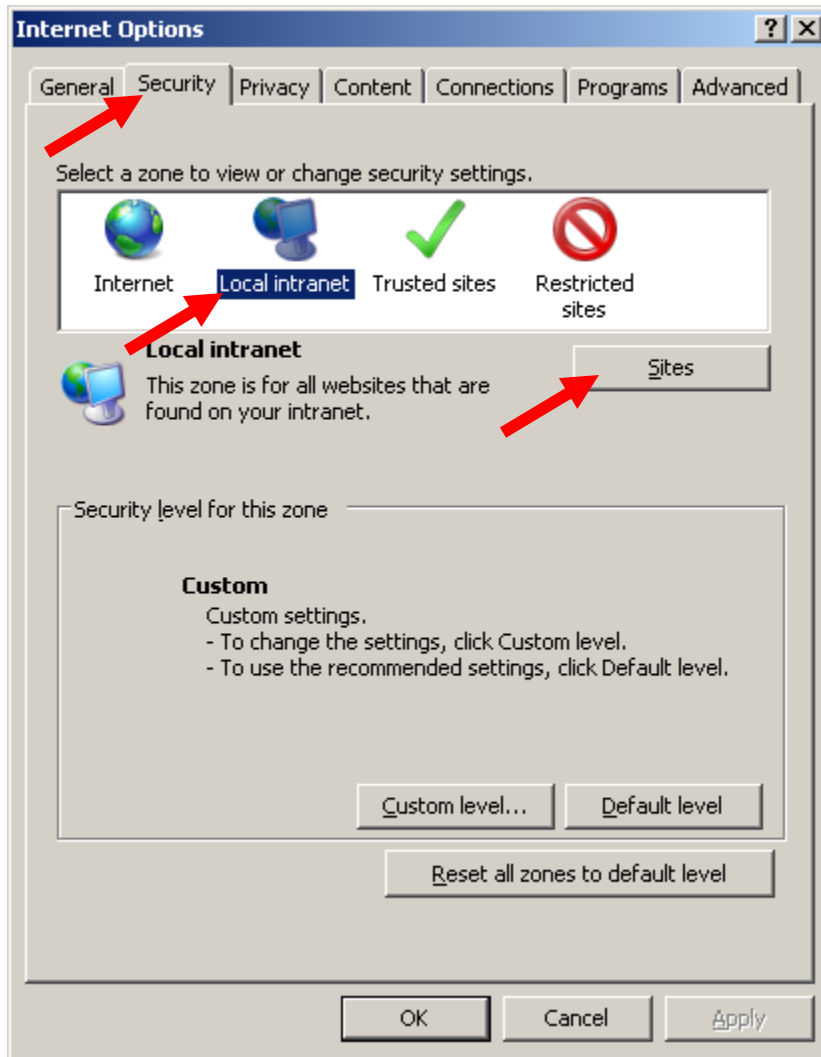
Internet Options
?
X
General
Security
Privacy
Content
Connections
Programs
Advanced

Select a zone to view or change security settings.

Internet
Local intranet
Trusted sites
Restricted sites

Local intranet
This zone is for all websites that are found on your intranet.

Sites

Security level for this zone

Custom
Custom settings.
- To change the settings, click Custom level.
- To use the recommended settings, click Default level.

Custom level...
Default level

Reset all zones to default level

OK
Cancel
Apply